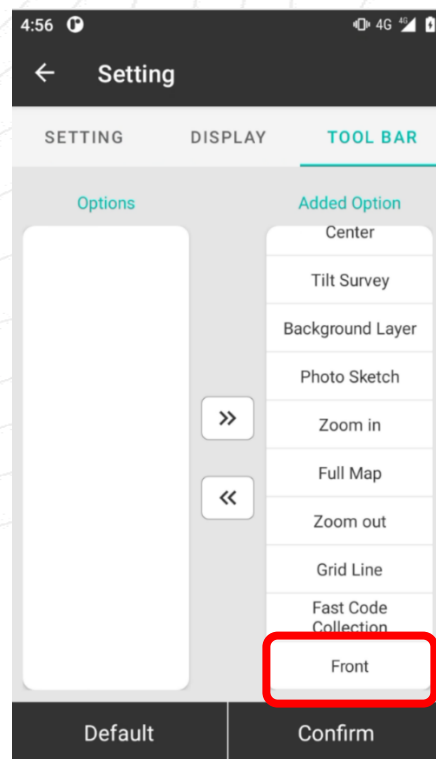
4:56

4G

Setting

SETTING

DISPLAY

TOOL BAR

Options

Added Option

Center

Tilt Survey

Background Layer

Photo Sketch

»

Zoom in

Full Map

«

Zoom out

Grid Line

Fast Code Collection

Front

Default

Confirm